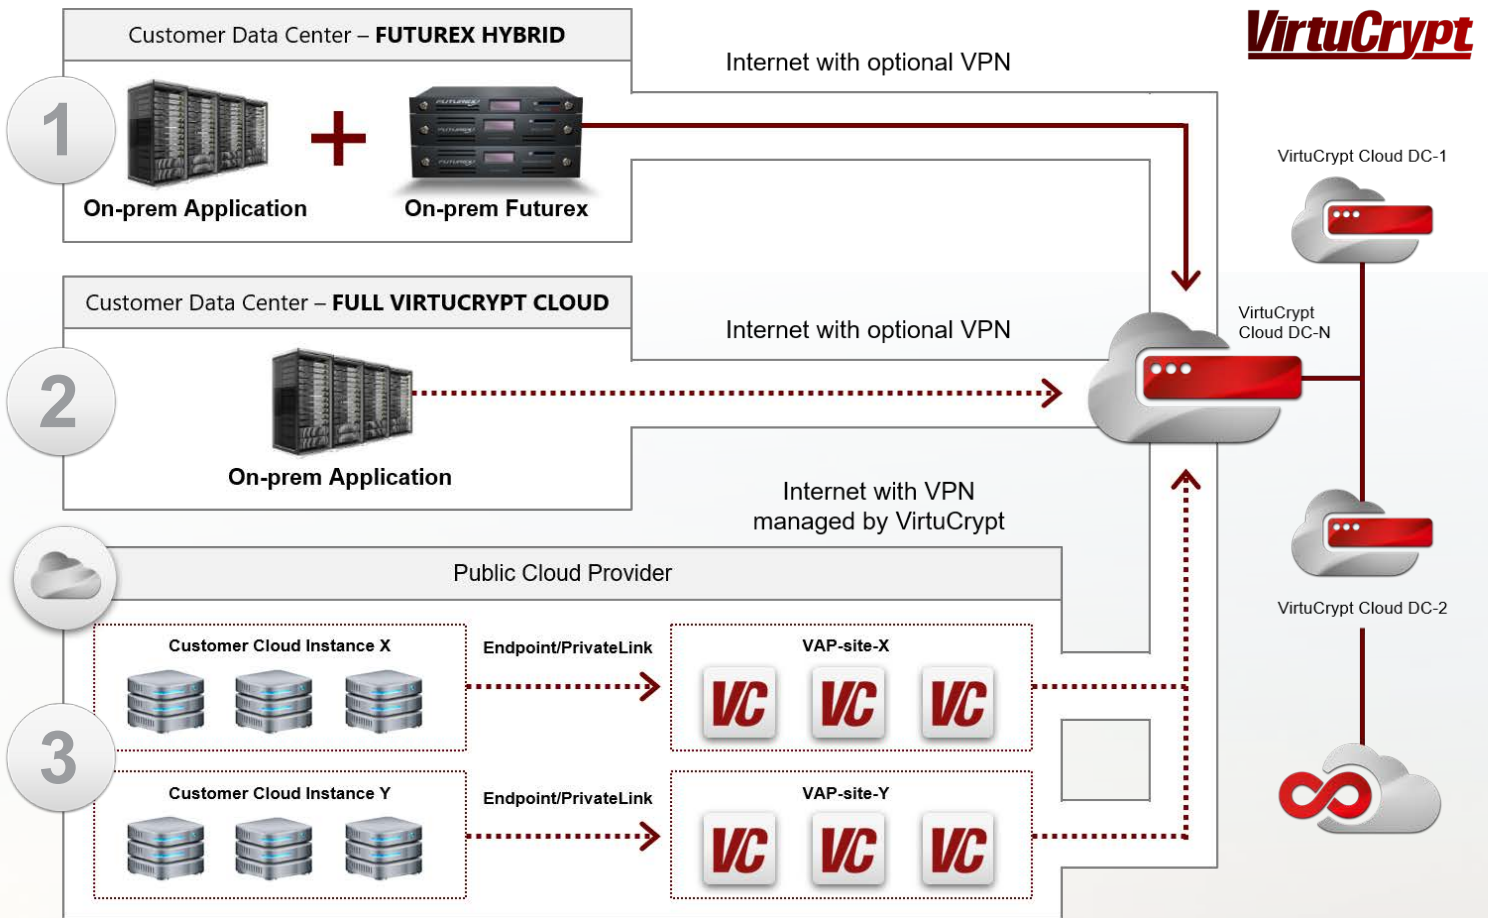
Customer Data Center – FUTUREX HYBRID

VirtuCrypt

Internet with optional VPN

1

+

On-prem Application

On-prem Futurex

VirtuCrypt Cloud DC-1

Customer Data Center – FULL VIRTUCRYPT CLOUD

VirtuCrypt Cloud DC-N

Internet with optional VPN

2

On-prem Application

Internet with VPN managed by VirtuCrypt

Public Cloud Provider

VirtuCrypt Cloud DC-2

Customer Cloud Instance X

Endpoint/PrivateLink

VAP-site-X

VC VC VC

3

Customer Cloud Instance Y

Endpoint/PrivateLink

VAP-site-Y

VC VC VC